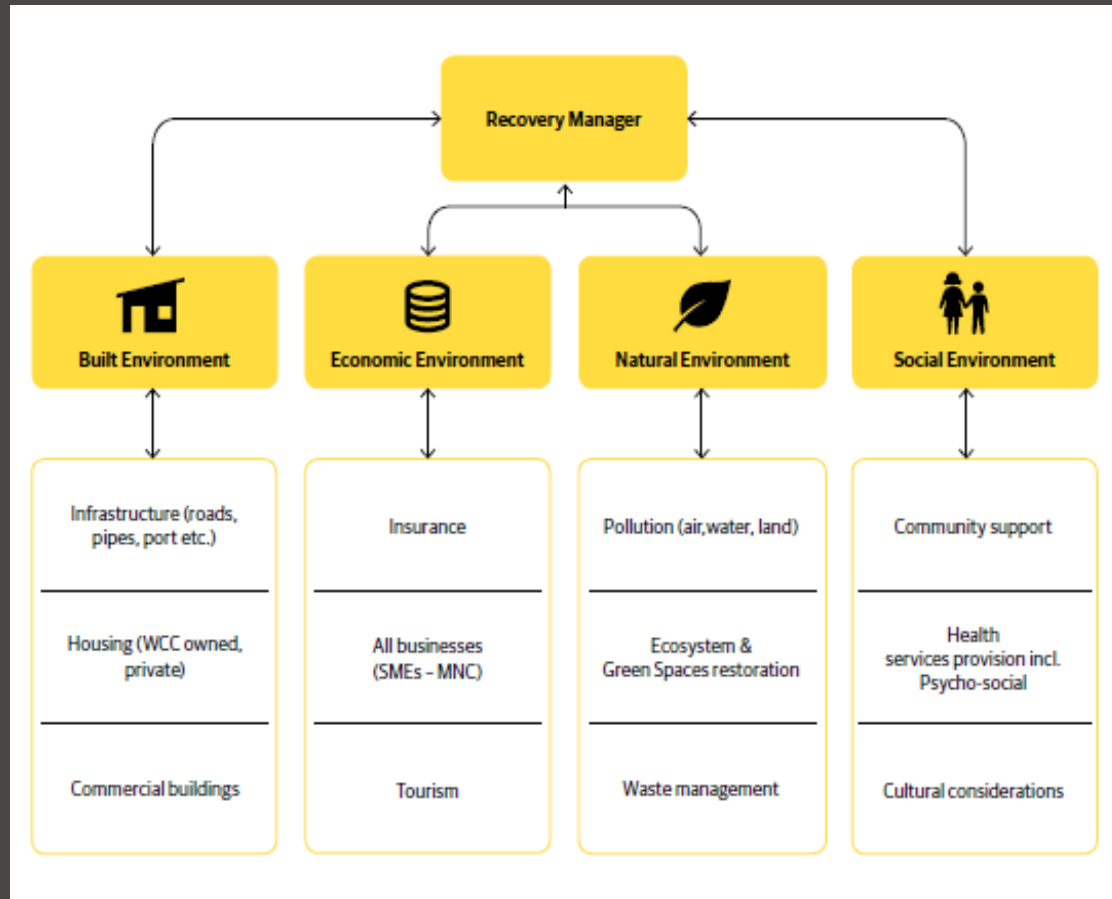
Recovery Manager

Built Environment

Economic Environment

Natural Environment

Social Environment

Infrastructure (roads, pipes, port etc.)

Housing (WCC owned, private)

Commercial buildings

Insurance

All businesses (SMEs – MNC)

Tourism

Pollution (air,water, land)

Ecosystem & Green Spaces restoration

Waste management

Community support

Health services provision incl. Psycho-social

Cultural considerations